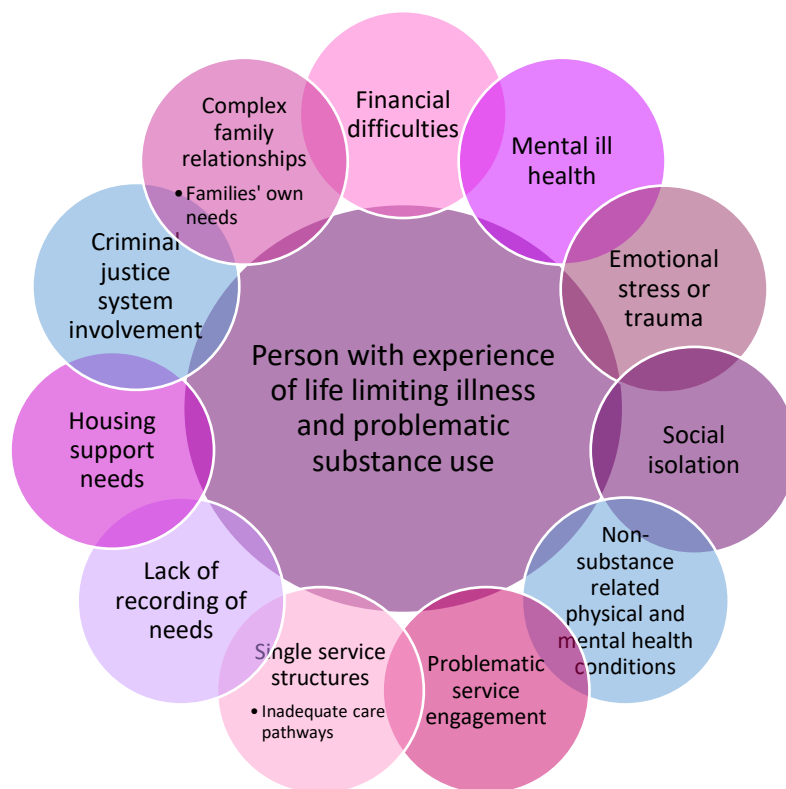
Person with experience of life limiting illness and problematic substance use

Financial difficulties

Mental ill health

Emotional stress or trauma

Social isolation

Non-substance related physical and mental health conditions

Problematic service engagement

Single service structures
• Inadequate care pathways

Lack of recording of needs

Housing support needs

Criminal justice system involvement

Complex family relationships
• Families' own needs